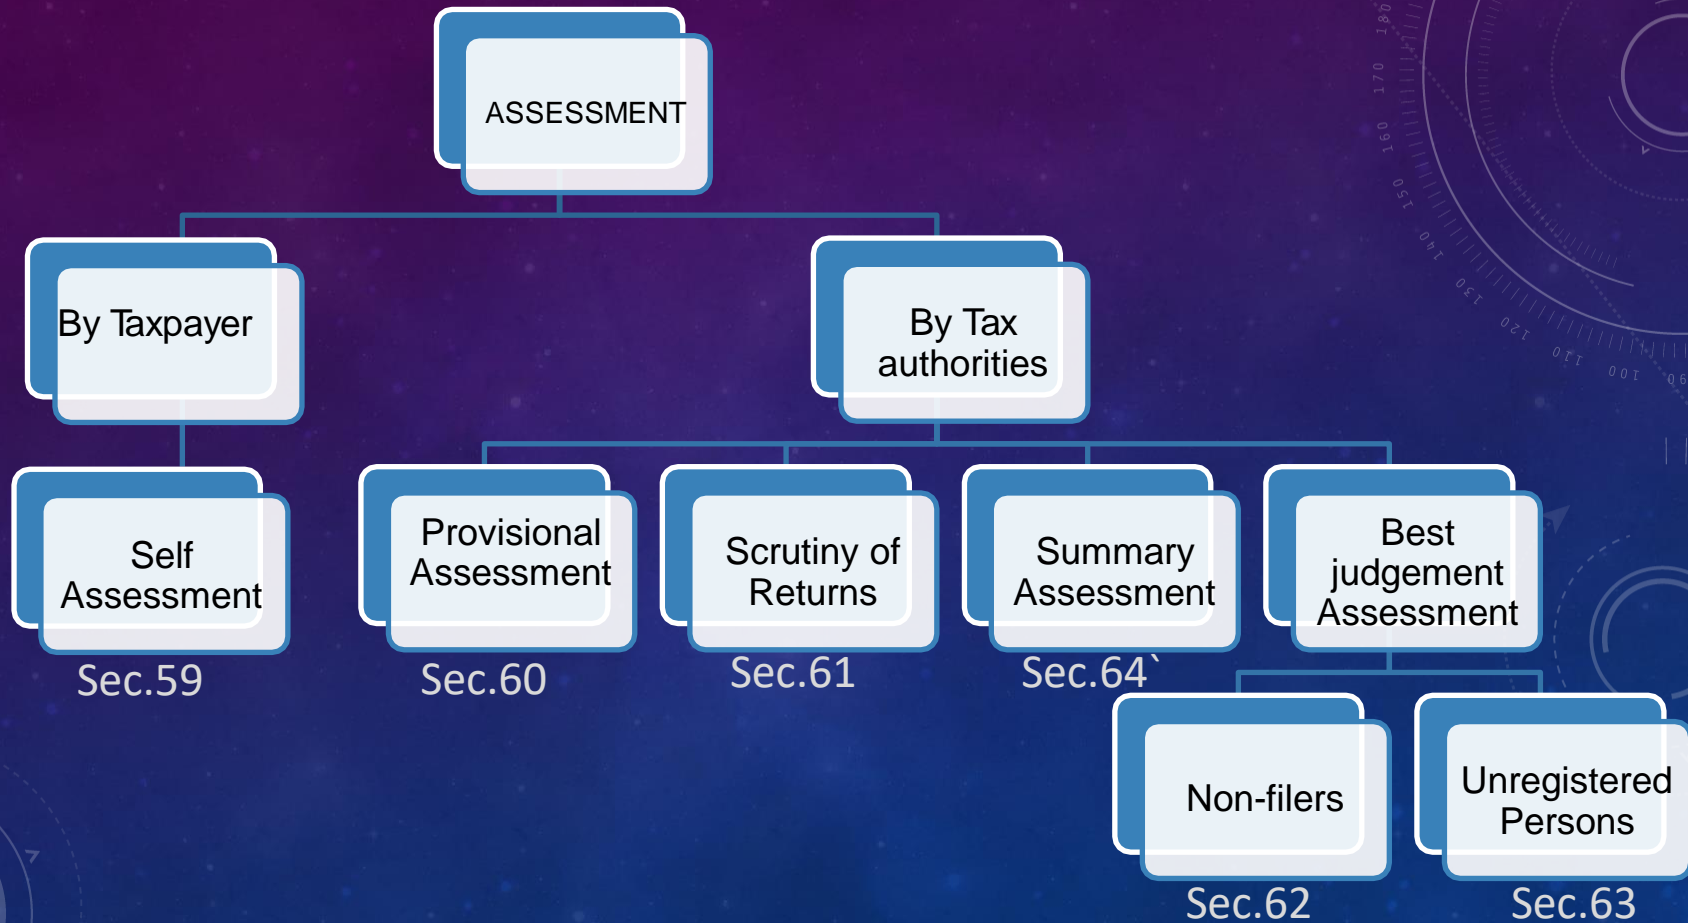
ASSESSMENT

By Taxpayer

By Tax authorities

Self Assessment

Sec.59

Provisional Assessment

Sec.60

Scrutiny of Returns

Sec.61

Summary Assessment

Sec.64`

Best judgement Assessment

Non-filers

Sec.62

Unregistered Persons

Sec.63